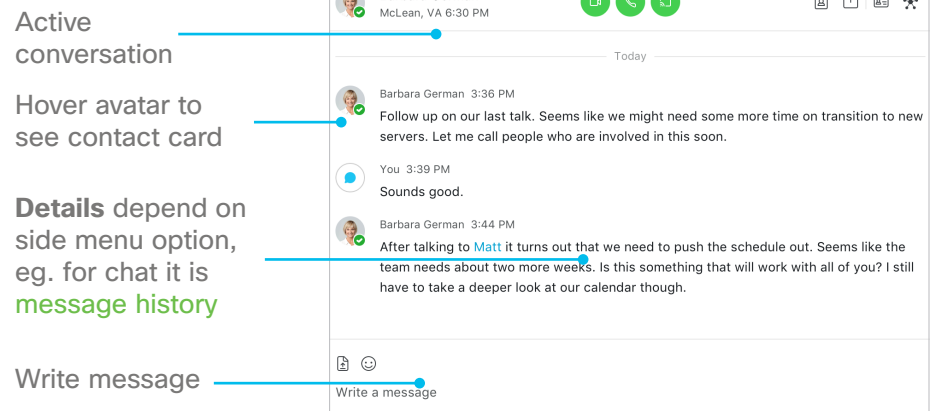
Active conversation

Hover avatar to see contact card

**Details** depend on side menu option, eg. for chat it is message history

Write message

McLean, VA 6:30 PM

Today

Barbara German 3:36 PM
Follow up on our last talk. Seems like we might need some more time on transition to new servers. Let me call people who are involved in this soon.

You 3:39 PM
Sounds good.

Barbara German 3:44 PM
After talking to Matt it turns out that we need to push the schedule out. Seems like the team needs about two more weeks. Is this something that will work with all of you? I still have to take a deeper look at our calendar though.

Write a message